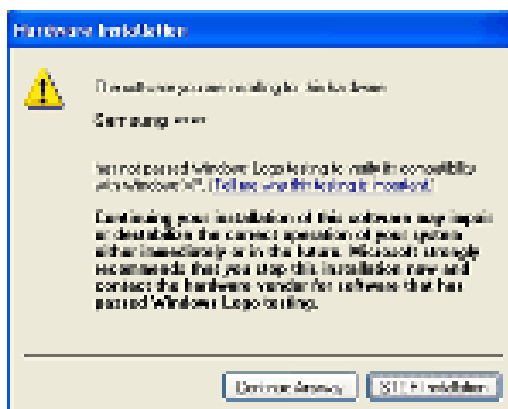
Hardware Installation

The software you are installing for this hardware:

Samsung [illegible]

has not passed Windows Logo testing to verify its compatibility with Windows XP. (Tell me why this testing is important.)

Continuing your installation of this software may impair or destabilize the correct operation of your system either immediately or in the future. Microsoft strongly recommends that you stop this installation now and contact the hardware vendor for software that has passed Windows Logo testing.

Continue Anyway    STOP Installation